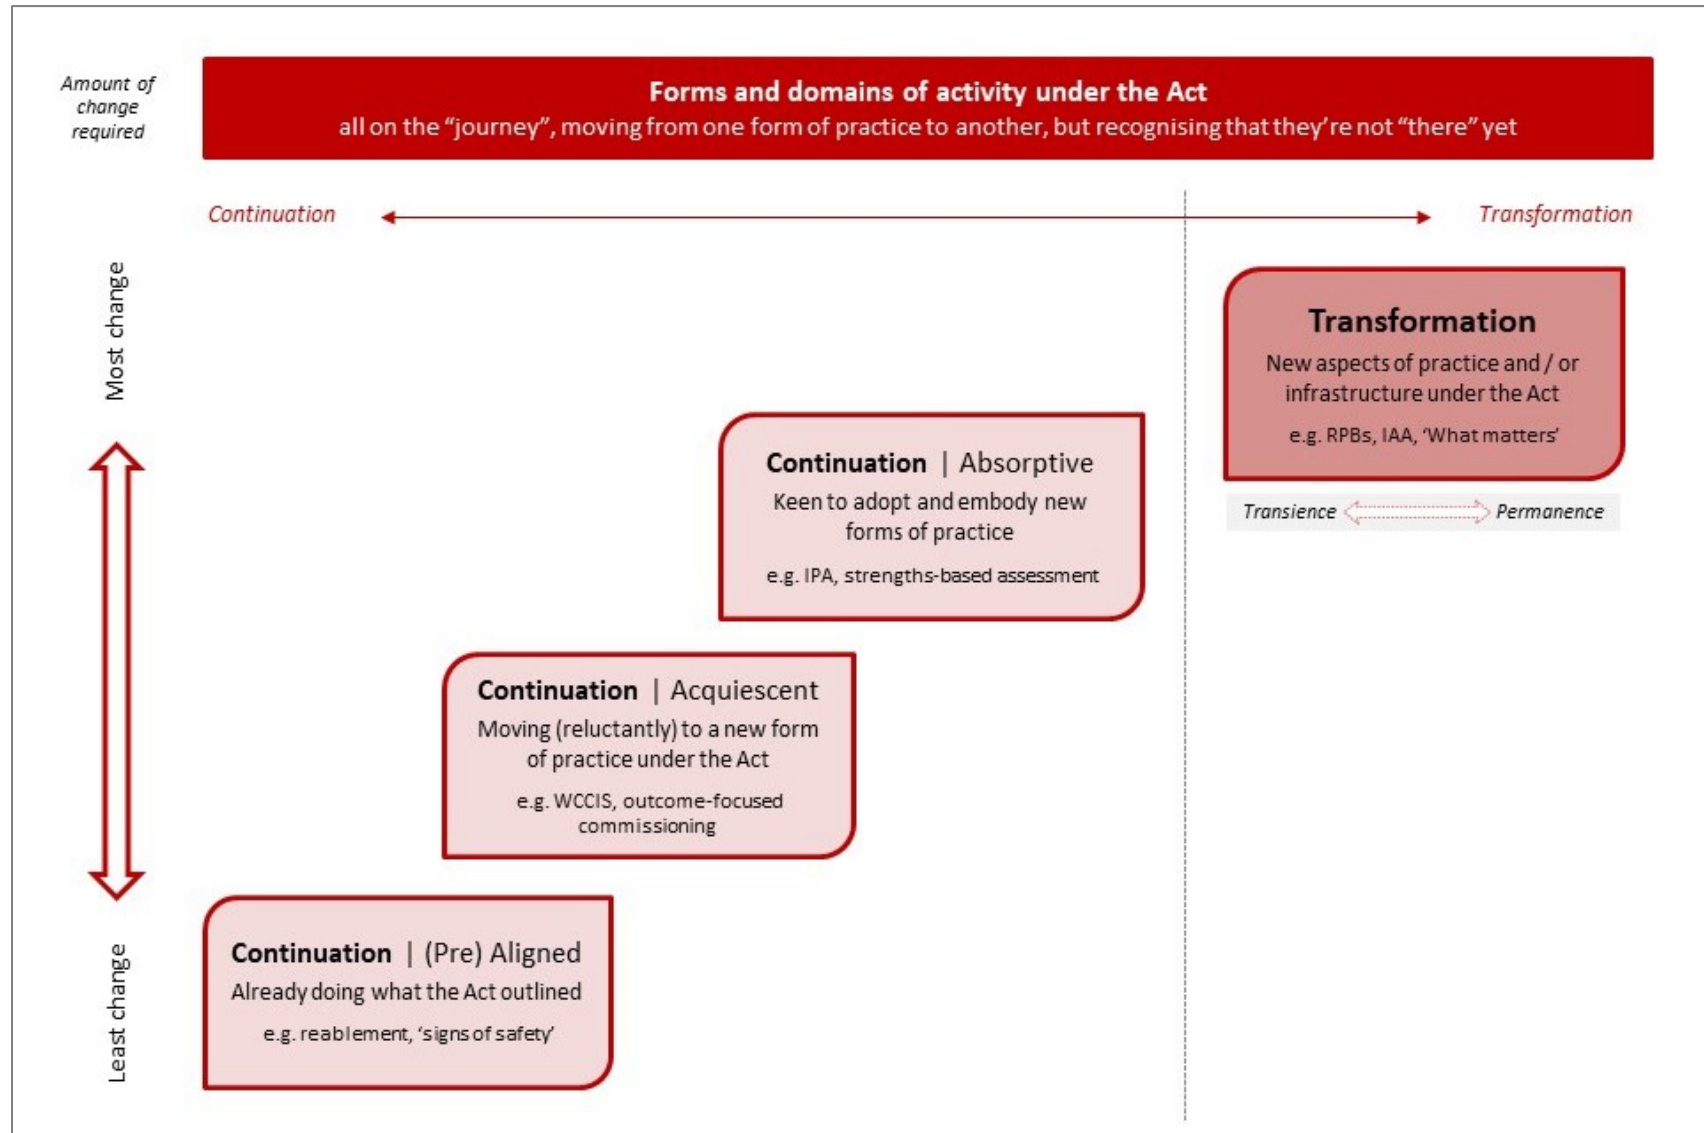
Amount of change required

Forms and domains of activity under the Act
all on the "journey", moving from one form of practice to another, but recognising that they're not "there" yet

Continuation

Transformation

Most change

Least change

Transformation
New aspects of practice and / or infrastructure under the Act
e.g. RPBs, IAA, 'What matters'

Transience Permanence

Continuation | Absorptive
Keen to adopt and embody new forms of practice
e.g. IPA, strengths-based assessment

Continuation | Acquiescent
Moving (reluctantly) to a new form of practice under the Act
e.g. WCCIS, outcome-focused commissioning

Continuation | (Pre) Aligned
Already doing what the Act outlined
e.g. reablement, 'signs of safety'